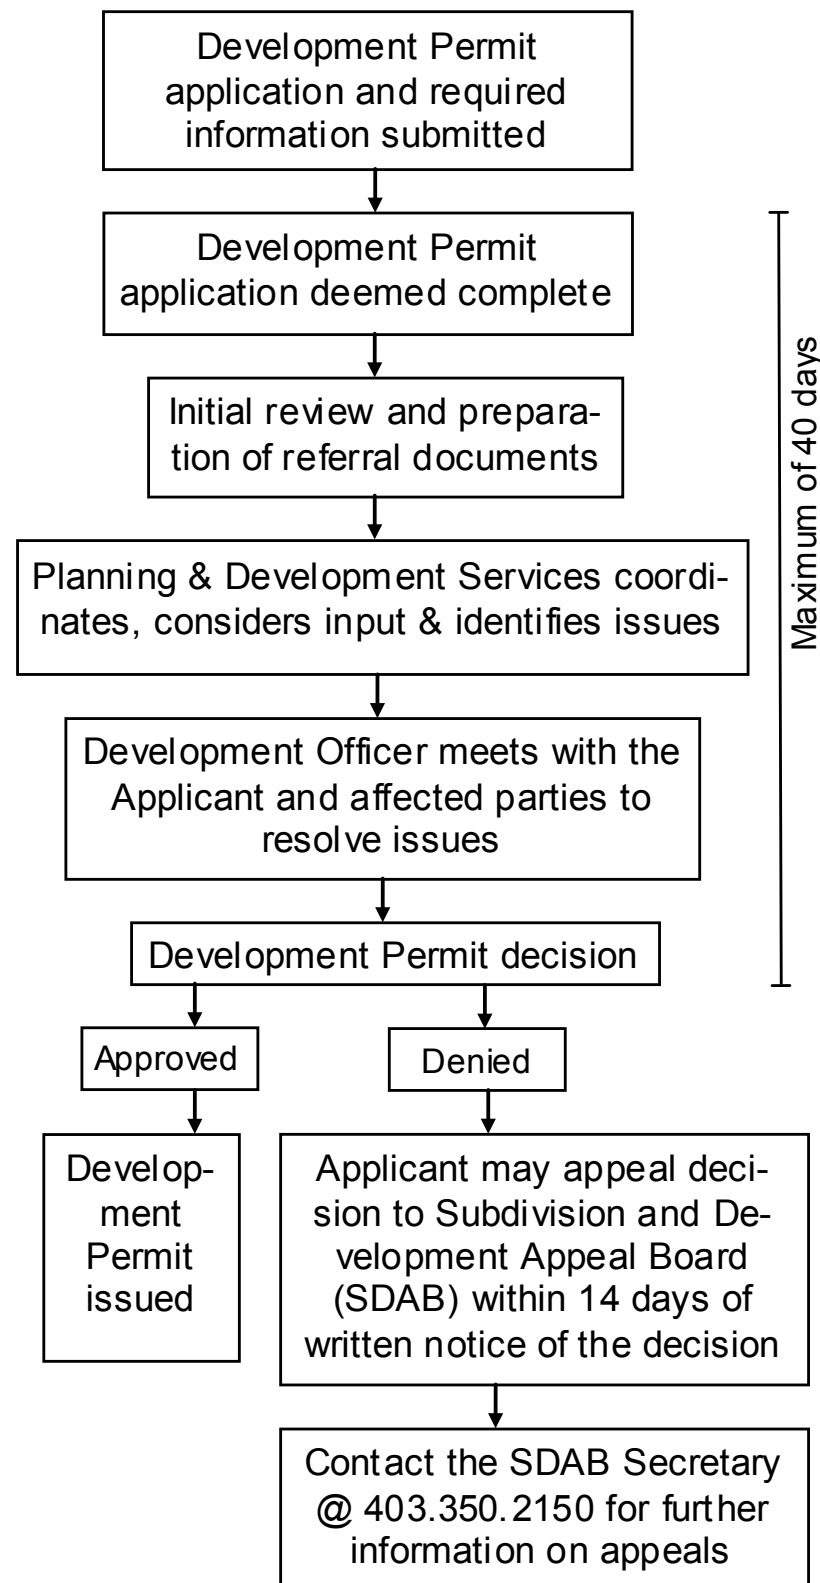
Development Permit application and required information submitted

Development Permit application deemed complete

Initial review and preparation of referral documents

Planning & Development Services coordinates, considers input & identifies issues

Development Officer meets with the Applicant and affected parties to resolve issues

Development Permit decision

Maximum of 40 days

Approved

Development Permit issued

Denied

Applicant may appeal decision to Subdivision and Development Appeal Board (SDAB) within 14 days of written notice of the decision

Contact the SDAB Secretary @ 403.350.2150 for further information on appeals